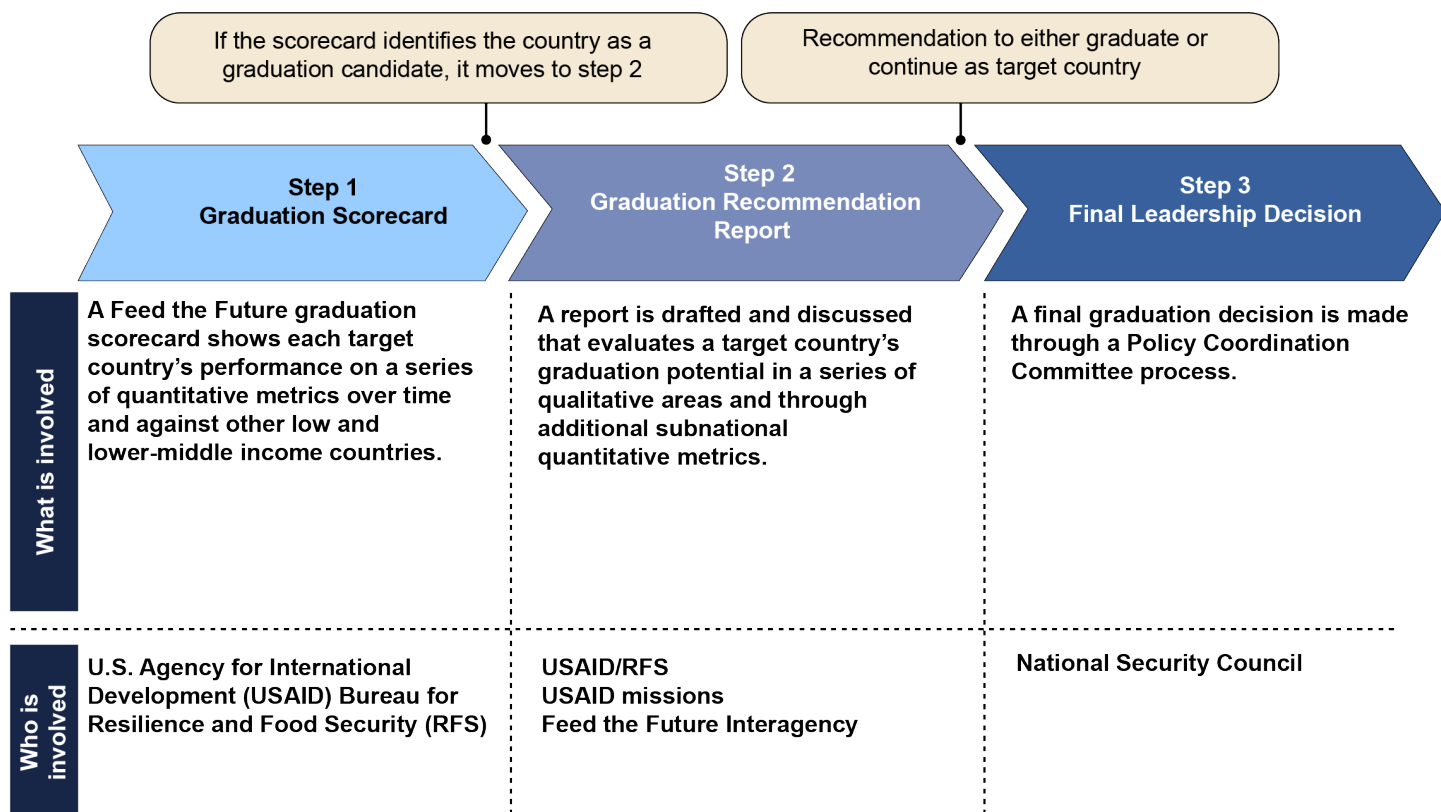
If the scorecard identifies the country as a graduation candidate, it moves to step 2

Recommendation to either graduate or continue as target country

Step 1
Graduation Scorecard

Step 2
Graduation Recommendation Report

Step 3
Final Leadership Decision

What is involved

A Feed the Future graduation scorecard shows each target country's performance on a series of quantitative metrics over time and against other low and lower-middle income countries.

A report is drafted and discussed that evaluates a target country's graduation potential in a series of qualitative areas and through additional subnational quantitative metrics.

A final graduation decision is made through a Policy Coordination Committee process.

Who is involved

U.S. Agency for International Development (USAID) Bureau for Resilience and Food Security (RFS)

USAID/RFS
USAID missions
Feed the Future Interagency

National Security Council